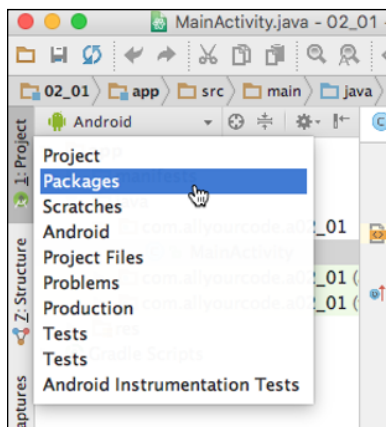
MainActivity.java - 02_01 -

02_01 〉 app 〉 src 〉 main 〉 java

Android

1: Project

Z: Structure

aptures

Project
Packages
Scratches
Android
Project Files
Problems
Production
Tests
Tests
Android Instrumentation Tests

com.allyourcode.a02_01
MainActivity
com.allyourcode.a02_01 (
com.allyourcode.a02_01 (
Gradle Scripts